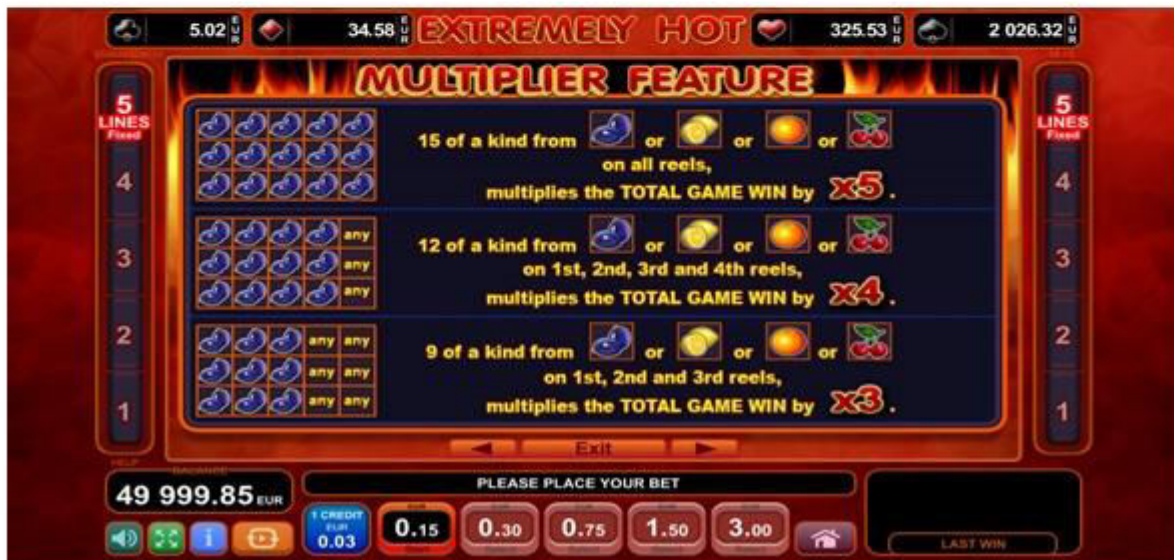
5.02 EUR 34.58 EUR EXTREMELY HOT 325.53 EUR 2 026.32 EUR

MULTIPLIER FEATURE

5 LINES Fixed
4
3
2
1

15 of a kind from or or or on all reels, multiplies the TOTAL GAME WIN by x5.

any any any

12 of a kind from or or or on 1st, 2nd, 3rd and 4th reels, multiplies the TOTAL GAME WIN by x4.

any any any any any any

9 of a kind from or or or on 1st, 2nd and 3rd reels, multiplies the TOTAL GAME WIN by x3.

5 LINES Fixed
4
3
2
1

Exit

HELP
BALANCE
49 999.85 EUR

PLEASE PLACE YOUR BET

1 CREDIT EUR 0.03

0.15 0.30 0.75 1.50 3.00

LAST WIN